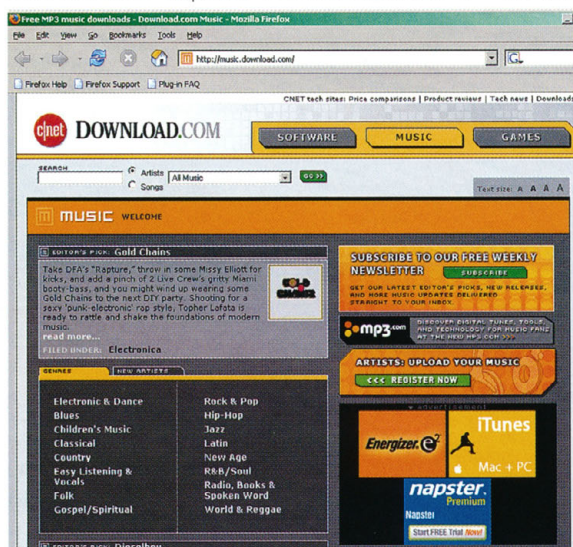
Free MP3 music downloads - Download.com Music - Mozilla Firefox

File Edit View Go Bookmarks Tools Help

http://music.download.com/

Firefox Help Firefox Support Plug-in FAQ

CNET tech sites: Price comparisons | Product reviews | Tech news | Downloads

cnet DOWNLOAD.COM

SOFTWARE MUSIC GAMES

SEARCH

Artists
Songs

All Music

GO

Text size: A A A A

MUSIC WELCOME

EDITOR'S PICK: Gold Chains

Take DFA's "Rapture," throw in some Missy Elliott for kicks, and add a pinch of 2 Live Crew's gritty Miami booty-bass, and you might wind up wearing some Gold Chains to the next DIY party. Shooting for a sexy 'punk-electronic' rap style, Topher Lafata is ready to rattle and shake the foundations of modern music.

read more...

FILED UNDER: Electronica

GENRES NEW ARTISTS

| | |
|---|---|
| Electronic & Dance | Rock & Pop |
| Blues | Hip-Hop |
| Children's Music | Jazz |
| Classical | Latin |
| Country | New Age |
| Easy Listening & Vocals | R&B/Soul |
| Folk | Radio, Books & Spoken Word |
| Gospel/Spiritual | World & Reggae |

SUBSCRIBE TO OUR FREE WEEKLY NEWSLETTER

SUBSCRIBE

GET OUR LATEST EDITOR'S PICKS, NEW RELEASES, AND MORE MUSIC UPDATES DELIVERED STRAIGHT TO YOUR INBOX.

mp3.com

DISCOVER DIGITAL TUNES, TOOLS, AND TECHNOLOGY FOR MUSIC FANS AT THE NEW MP3.COM >>>

ARTISTS: UPLOAD YOUR MUSIC

<<< REGISTER NOW

advertisement

Energizer. e²

iTunes

Mac + PC

napster Premium

Napster

Start FREE Trial Now!

EDITOR'S PICK: Dieselboy